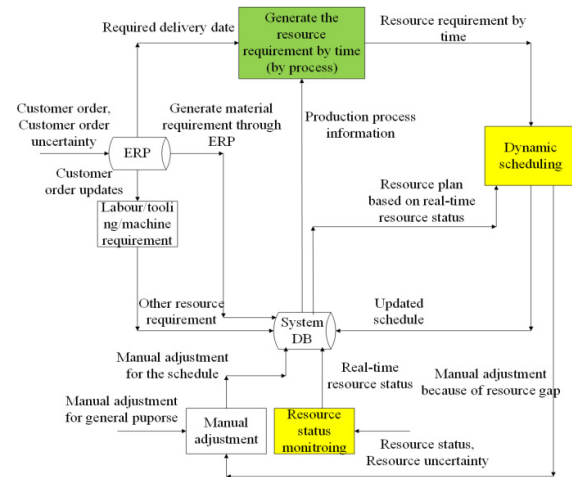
Required delivery date

Generate the resource requirement by time (by process)

Resource requirement by time

Customer order, Customer order uncertainty

ERP

Generate material requirement through ERP

Production process information

Dynamic scheduling

Customer order updates

Labour/tooling/machine requirement

Resource plan based on real-time resource status

Other resource requirement

System DB

Updated schedule

Manual adjustment for the schedule

Real-time resource status

Manual adjustment because of resource gap

Manual adjustment for general puporse

Manual adjustment

Resource status monitroing

Resource status, Resource uncertainty